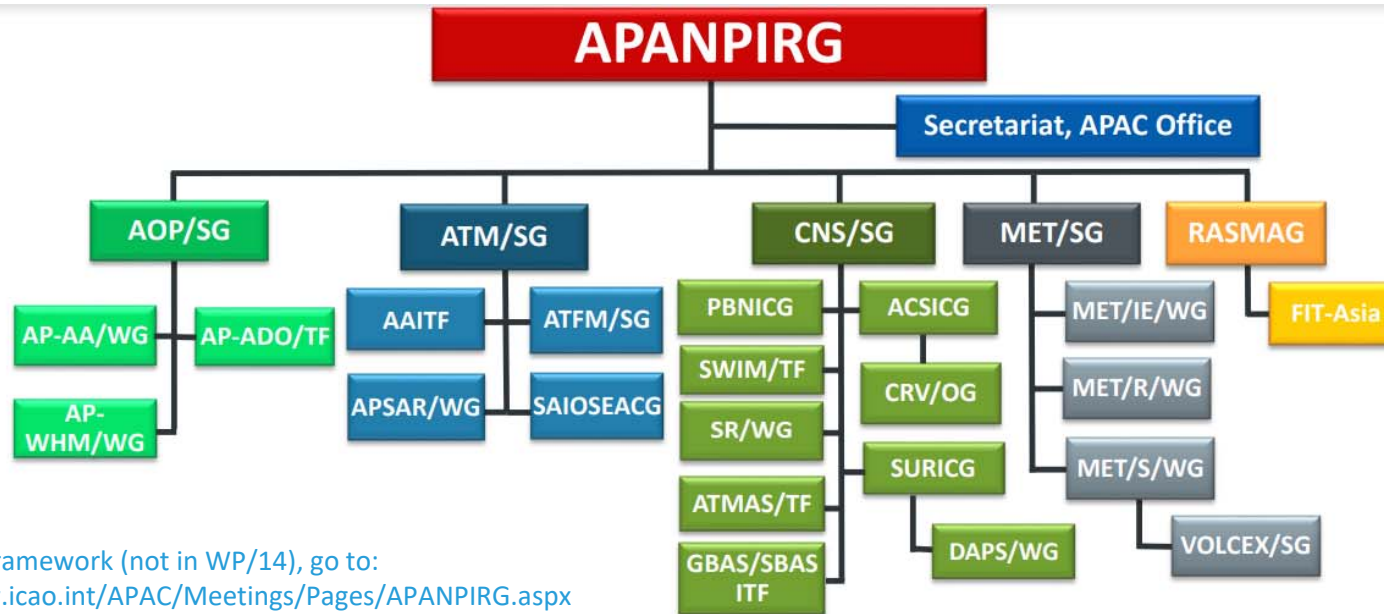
APANPIRG

Secretariat, APAC Office

AOP/SG

AP-AA/WG

AP-ADO/TF

AP-WHM/WG

ATM/SG

AAITF

ATFM/SG

APSAR/WG

SAIOSEACG

CNS/SG

PBNICG

ACSICG

SWIM/TF

CRV/OG

SR/WG

SURICG

ATMAS/TF

DAPS/WG

GBAS/SBAS ITF

MET/SG

MET/IE/WG

MET/R/WG

MET/S/WG

VOLCEX/SG

RASMAG

FIT-Asia

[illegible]ramework (not in WP/14), go to:
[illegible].icao.int/APAC/Meetings/Pages/APANPIRG.aspx